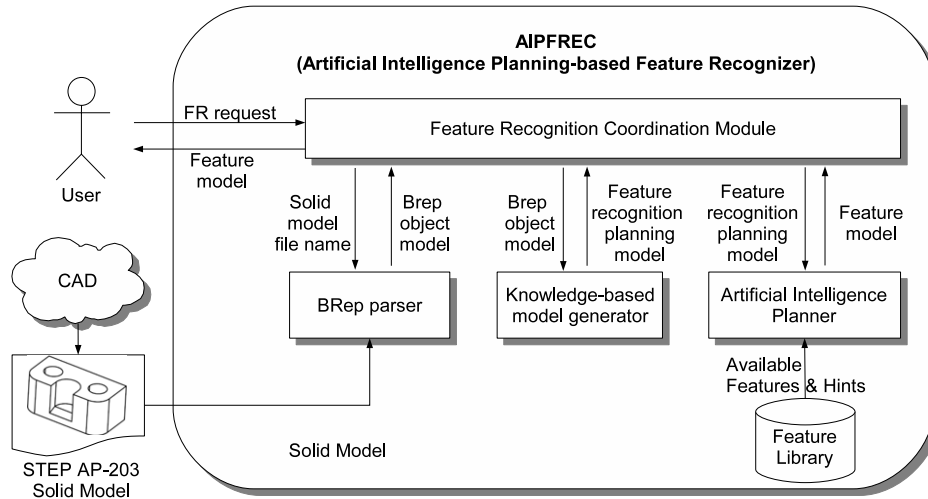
AIPFREC
(Artificial Intelligence Planning-based Feature Recognizer)

User

FR request

Feature model

Feature Recognition Coordination Module

Solid model file name

Brep object model

Brep object model

Feature recognition planning model

Feature recognition planning model

Feature model

CAD

BRep parser

Knowledge-based model generator

Artificial Intelligence Planner

Available Features & Hints

Feature Library

Solid Model

STEP AP-203 Solid Model